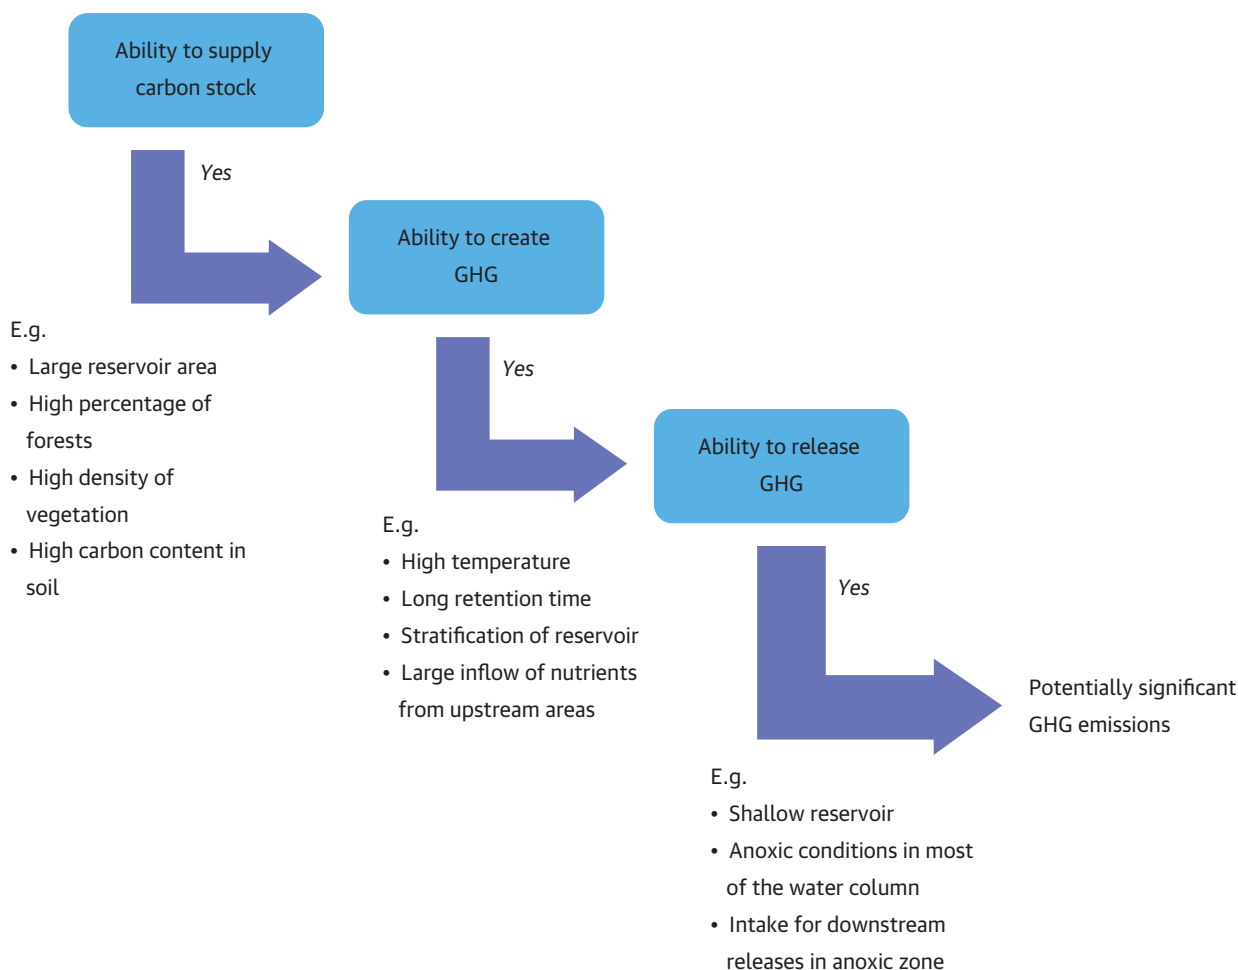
Ability to supply carbon stock

Yes

Ability to create GHG

E.g.
• Large reservoir area
• High percentage of forests
• High density of vegetation
• High carbon content in soil

Yes

Ability to release GHG

E.g.
• High temperature
• Long retention time
• Stratification of reservoir
• Large inflow of nutrients from upstream areas

Yes

Potentially significant GHG emissions

E.g.
• Shallow reservoir
• Anoxic conditions in most of the water column
• Intake for downstream releases in anoxic zone